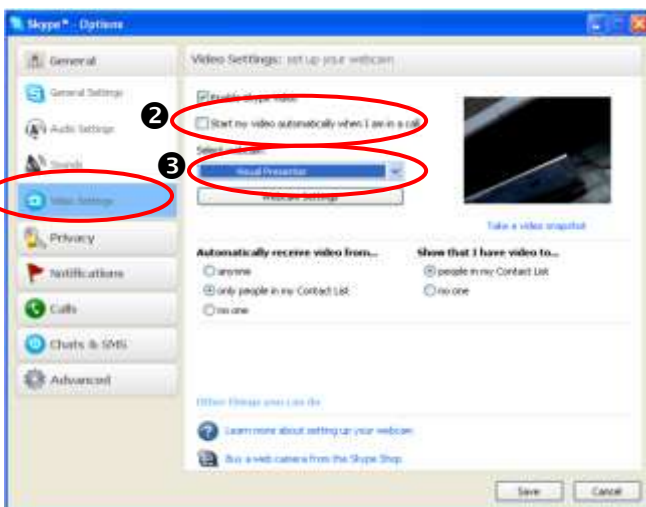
Skype™ - Options

General
General Settings
Audio Settings
Sounds
Video Settings
Privacy
Notifications
Calls
Chats & SMS
Advanced

Video Settings: set up your webcam

Enable Skype Video
Start my video automatically when I am in a call
Select webcam:
Visual Presenter
Webcam Settings

Take a video snapshot

❷
❸

Automatically receive video from...
anyone
only people in my Contact List
no one

Show that I have video to...
people in my Contact List
no one

Other things you can do
Learn more about setting up your webcam
Buy a web camera from the Skype Shop

Save
Cancel